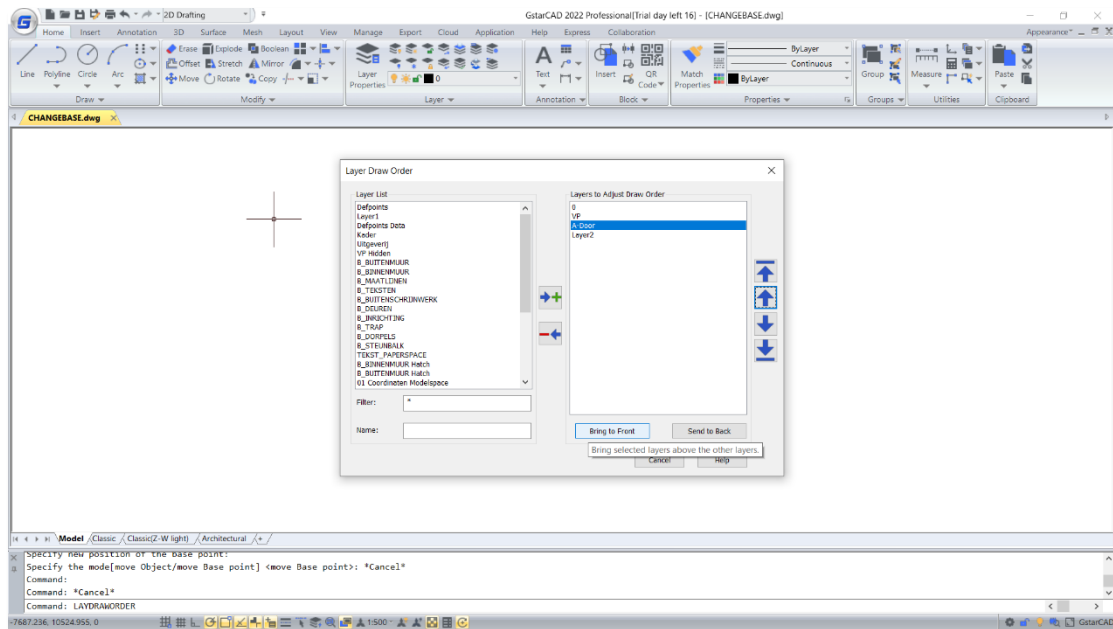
2D Drafting

GstarCAD 2022 Professional[Trial day left 16] - [CHANGEBASE.dwg]

Home Insert Annotation 3D Surface Mesh Layout View Manage Export Cloud Application Help Express Collaboration

Appearance

Line Polyline Circle Arc

Erase Explode Boolean
Offset Stretch Mirror
Move Rotate Copy

Layer Properties

0

Text

Insert

QR Code

Match Properties

ByLayer
Continuous
ByLayer

Group

Measure

Paste

Draw Modify Layer Annotation Block Properties Groups Utilities Clipboard

CHANGEBASE.dwg

Layer Draw Order

Layer List

Defpoints
Layer1
Defpoints Deta
Kader
Uitgever()
VP Hidden
B_BUITENMUUR
B_BINNENMUUR
B_MAATLIJNEN
B_TEKSTEN
B_BUITENSCHRIJNWERK
B_DEUREN
B_INRICHTING
B_TRAP
B_DORPELS
B_STEUNBALK
TEKST_PAPERSPACE
B_BINNENMUUR Hatch
B_BUITENMUUR Hatch
01 Coordinaten Modelspace

Filter: *

Name:

Layers to Adjust Draw Order

0
VP
A-Door
Layer2

Bring to Front Send to Back

Bring selected layers above the other layers.

Cancel Help

Model Classic Classic(Z-W light) Architectural

Specify new position of the base point:
Specify the mode[move Object/move Base point] <move Base point>: *Cancel*
Command:
Command: *Cancel*
Command: LAYDRAWORDER

-7687.236, 10524.955, 0

1:500

GstarCAD